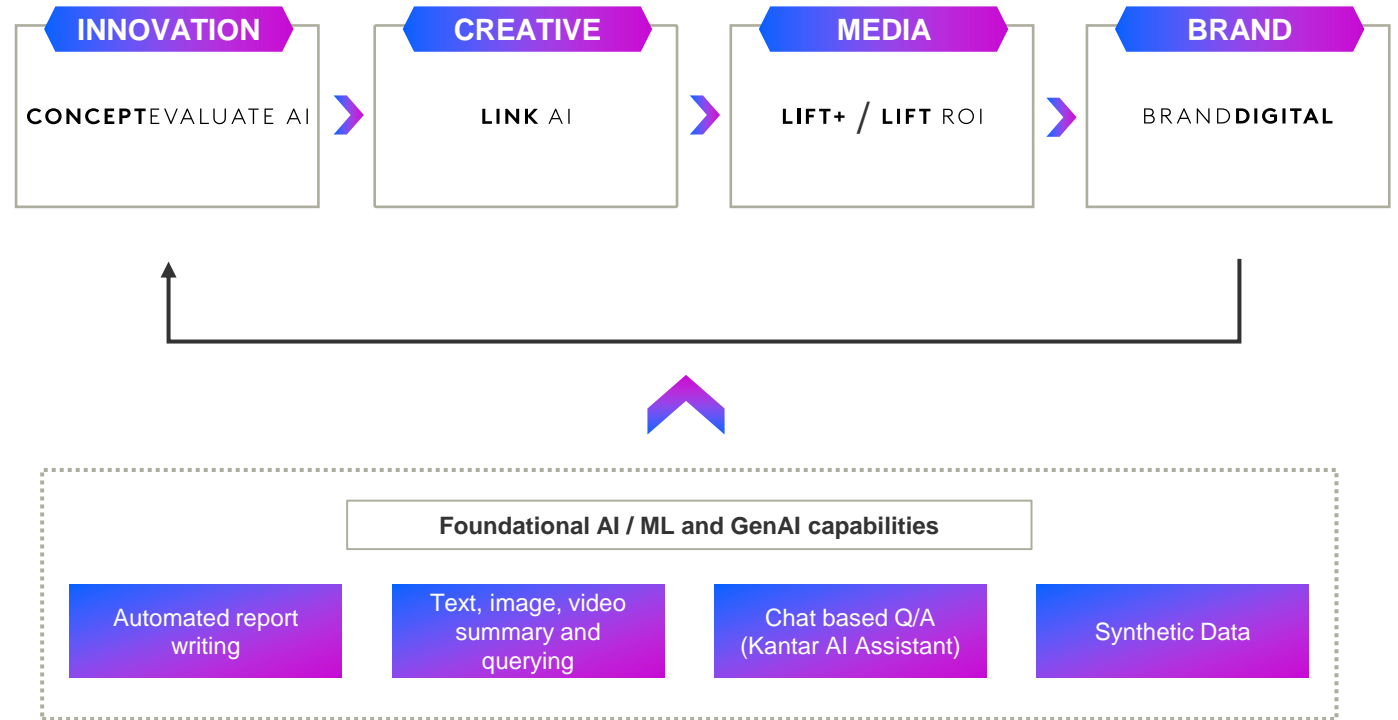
INNOVATION

CONCEPTEVALUATE AI

CREATIVE

LINK AI

MEDIA

LIFT+ / LIFT ROI

BRAND

BRANDDIGITAL

Foundational AI / ML and GenAI capabilities

Automated report writing

Text, image, video summary and querying

Chat based Q/A (Kantar AI Assistant)

Synthetic Data